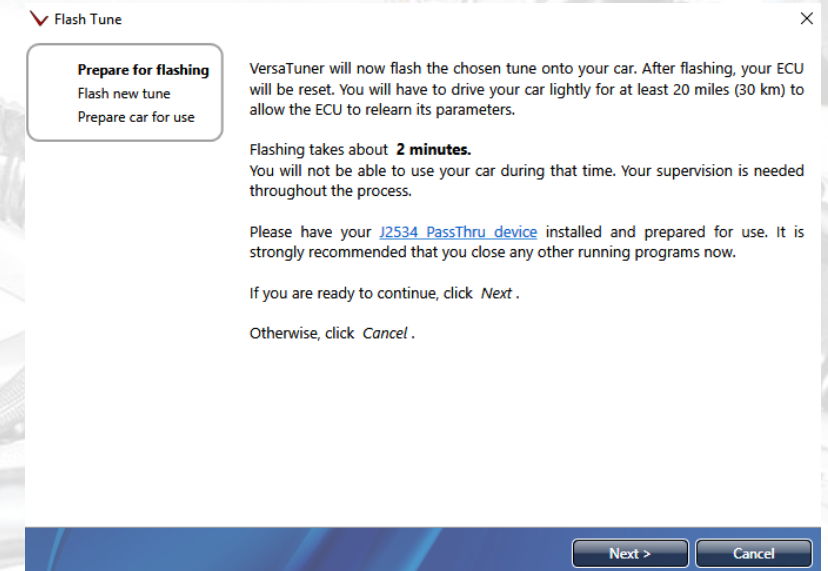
Flash Tune

×

Prepare for flashing
Flash new tune
Prepare car for use

VersaTuner will now flash the chosen tune onto your car. After flashing, your ECU will be reset. You will have to drive your car lightly for at least 20 miles (30 km) to allow the ECU to relearn its parameters.

Flashing takes about **2 minutes.**
You will not be able to use your car during that time. Your supervision is needed throughout the process.

Please have your J2534 PassThru device installed and prepared for use. It is strongly recommended that you close any other running programs now.

If you are ready to continue, click *Next* .

Otherwise, click *Cancel* .

Next >

Cancel